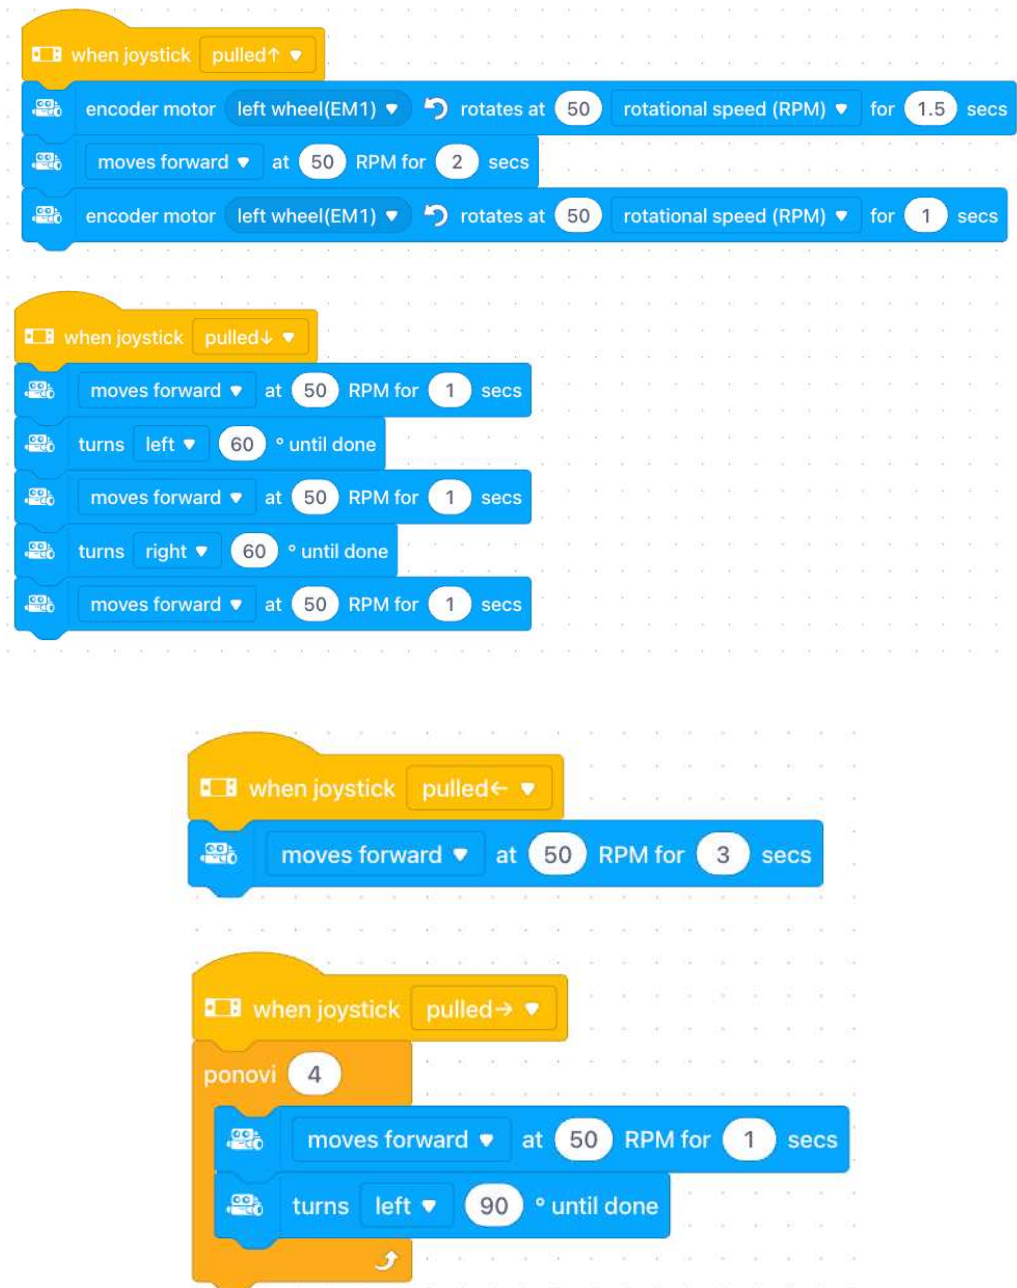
when joystick pulled↑

encoder motor left wheel(EM1) rotates at 50 rotational speed (RPM) for 1.5 secs

moves forward at 50 RPM for 2 secs

encoder motor left wheel(EM1) rotates at 50 rotational speed (RPM) for 1 secs

when joystick pulled↓

moves forward at 50 RPM for 1 secs

turns left 60 ° until done

moves forward at 50 RPM for 1 secs

turns right 60 ° until done

moves forward at 50 RPM for 1 secs

when joystick pulled←

moves forward at 50 RPM for 3 secs

when joystick pulled→

ponovi 4

moves forward at 50 RPM for 1 secs

turns left 90 ° until done